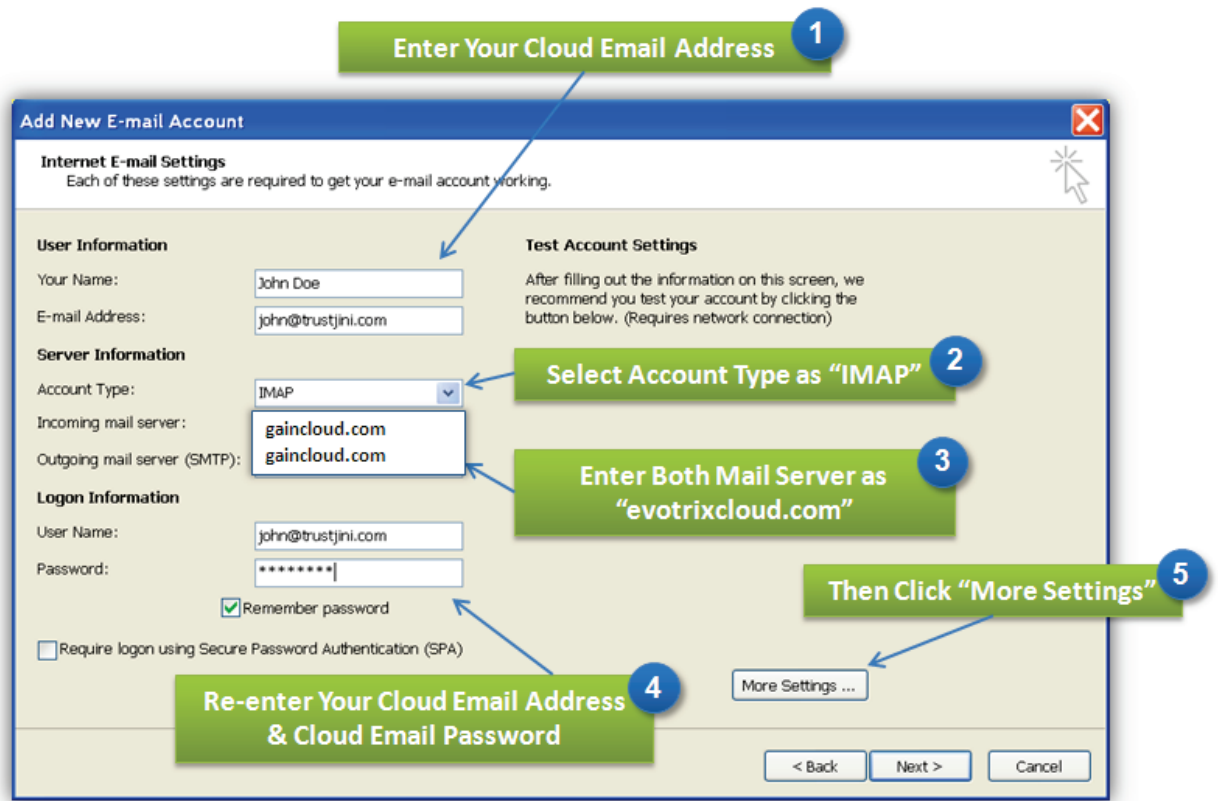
Enter Your Cloud Email Address 1

Add New E-mail Account

Internet E-mail Settings
Each of these settings are required to get your e-mail account working.

User Information
Your Name: John Doe
E-mail Address: john@trustjini.com

Server Information
Account Type: IMAP
Incoming mail server: gaincloud.com
Outgoing mail server (SMTP): gaincloud.com

Logon Information
User Name: john@trustjini.com
Password: ********

Remember password

Require logon using Secure Password Authentication (SPA)

Test Account Settings
After filling out the information on this screen, we recommend you test your account by clicking the button below. (Requires network connection)

Select Account Type as "IMAP" 2

Enter Both Mail Server as "evotrixcloud.com" 3

Then Click "More Settings" 5

More Settings ...

Re-enter Your Cloud Email Address & Cloud Email Password 4

< Back Next > Cancel